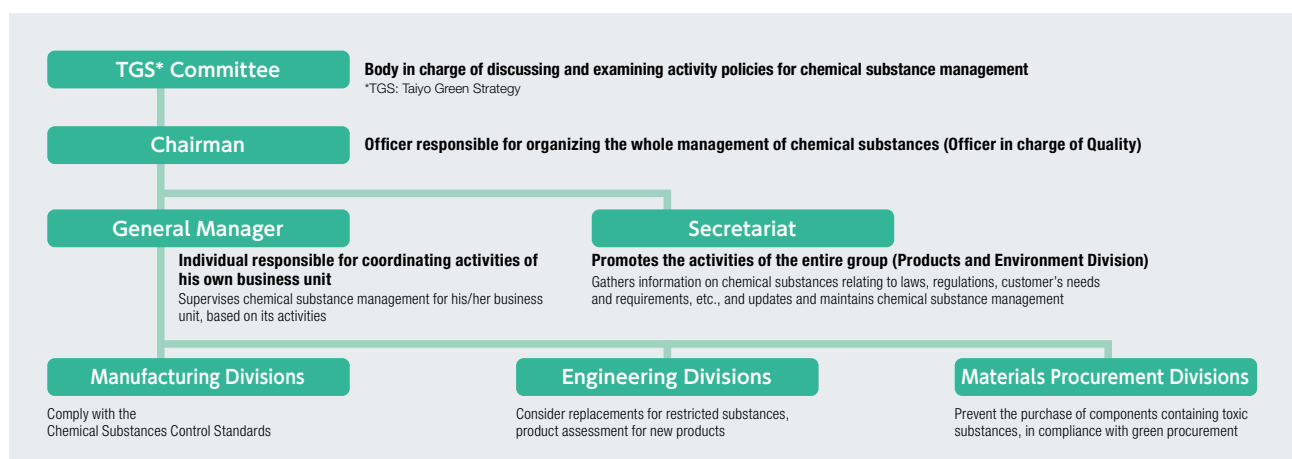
TGS* Committee

Body in charge of discussing and examining activity policies for chemical substance management
*TGS: Taiyo Green Strategy

Chairman

Officer responsible for organizing the whole management of chemical substances (Officer in charge of Quality)

General Manager

Individual responsible for coordinating activities of his own business unit
Supervises chemical substance management for his/her business unit, based on its activities

Secretariat

Promotes the activities of the entire group (Products and Environment Division)
Gathers information on chemical substances relating to laws, regulations, customer's needs and requirements, etc., and updates and maintains chemical substance management

Manufacturing Divisions

Comply with the Chemical Substances Control Standards

Engineering Divisions

Consider replacements for restricted substances, product assessment for new products

Materials Procurement Divisions

Prevent the purchase of components containing toxic substances, in compliance with green procurement